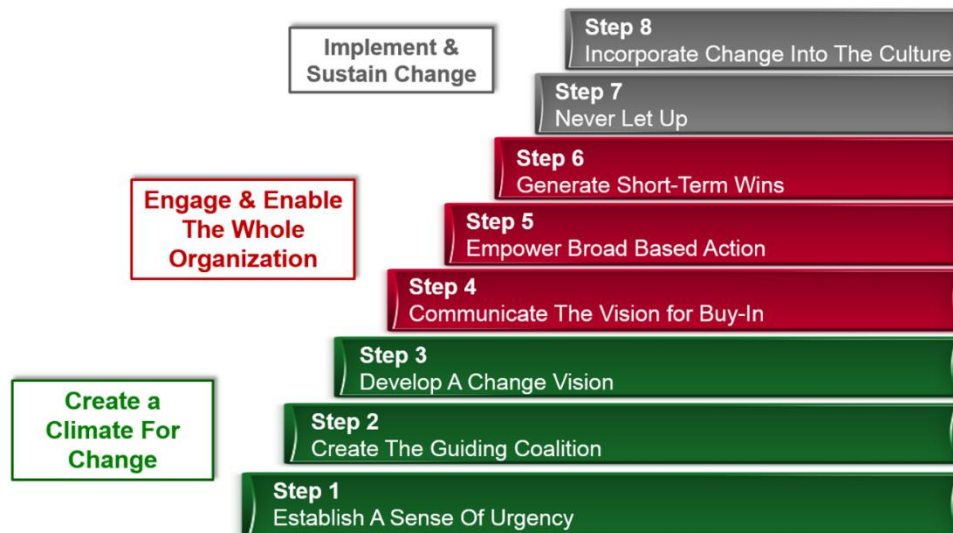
Implement & Sustain Change

Step 8
Incorporate Change Into The Culture

Step 7
Never Let Up

Engage & Enable The Whole Organization

Step 6
Generate Short-Term Wins

Step 5
Empower Broad Based Action

Step 4
Communicate The Vision for Buy-In

Create a Climate For Change

Step 3
Develop A Change Vision

Step 2
Create The Guiding Coalition

Step 1
Establish A Sense Of Urgency